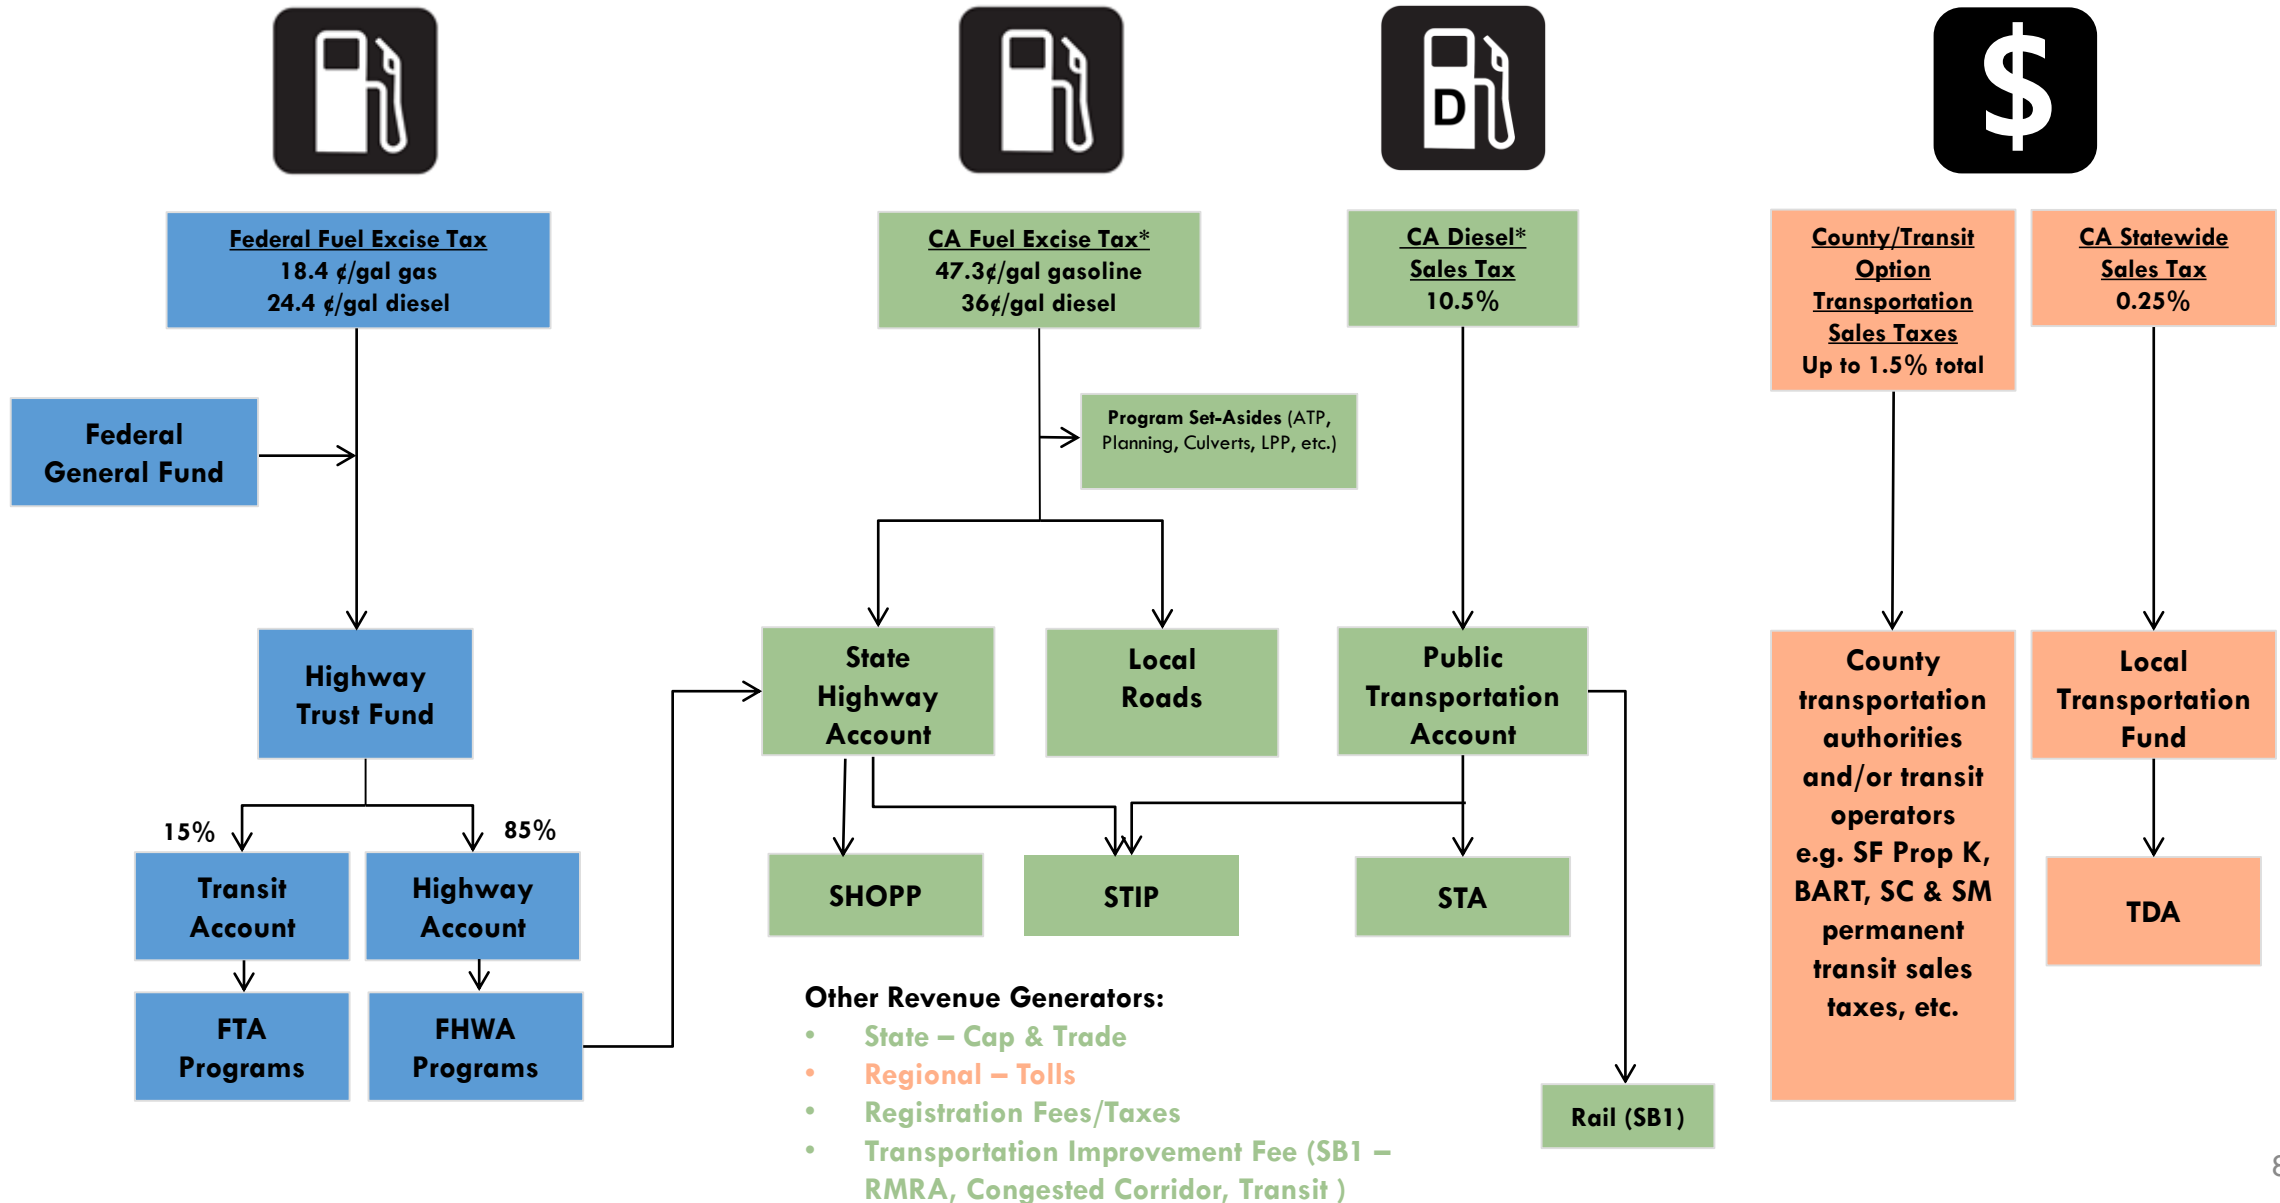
D

$

Federal Fuel Excise Tax
18.4 ¢/gal gas
24.4 ¢/gal diesel

Federal General Fund

Highway Trust Fund

15%

85%

Transit Account

Highway Account

FTA Programs

FHWA Programs

CA Fuel Excise Tax*
47.3¢/gal gasoline
36¢/gal diesel

Program Set-Asides (ATP, Planning, Culverts, LPP, etc.)

State Highway Account

Local Roads

SHOPP

STIP

CA Diesel* Sales Tax
10.5%

Public Transportation Account

STA

Rail (SB1)

County/Transit Option Transportation Sales Taxes
Up to 1.5% total

County transportation authorities and/or transit operators e.g. SF Prop K, BART, SC & SM permanent transit sales taxes, etc.

CA Statewide Sales Tax
0.25%

Local Transportation Fund

TDA

Other Revenue Generators:
• State – Cap & Trade
• Regional – Tolls
• Registration Fees/Taxes
• Transportation Improvement Fee (SB1 – RMRA, Congested Corridor, Transit )

8